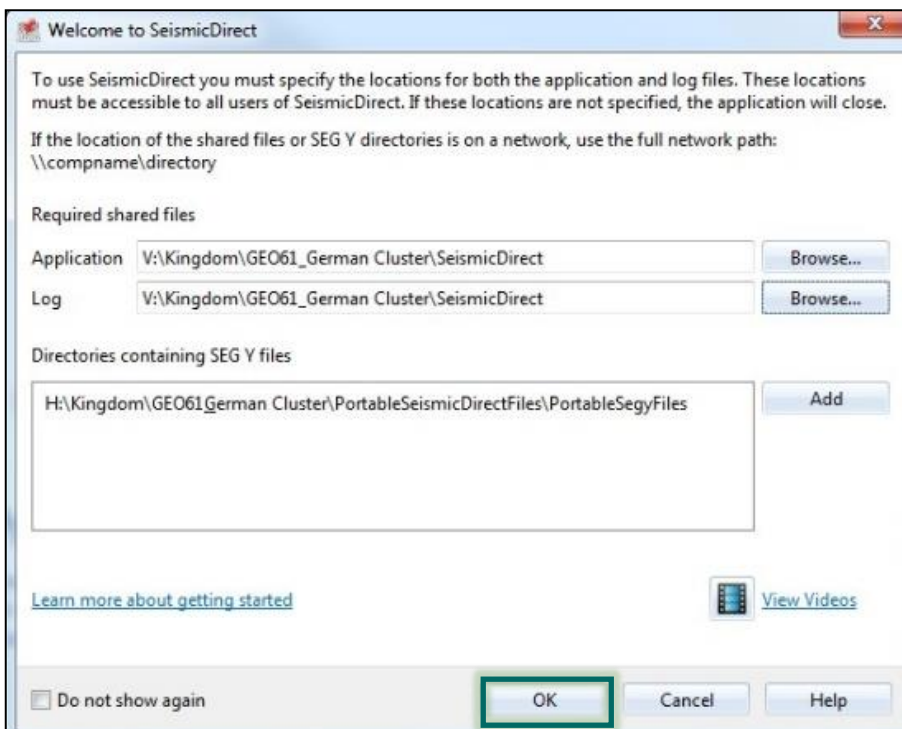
Welcome to SeismicDirect

To use SeismicDirect you must specify the locations for both the application and log files. These locations must be accessible to all users of SeismicDirect. If these locations are not specified, the application will close.

If the location of the shared files or SEG Y directories is on a network, use the full network path: \\compname\directory

Required shared files

Application V:\Kingdom\GEO61_German Cluster\SeismicDirect Browse...

Log V:\Kingdom\GEO61_German Cluster\SeismicDirect Browse...

Directories containing SEG Y files

H:\Kingdom\GEO61_German Cluster\PortableSeismicDirectFiles\PortableSegyFiles

Add

Learn more about getting started

View Videos

Do not show again

OK

Cancel

Help